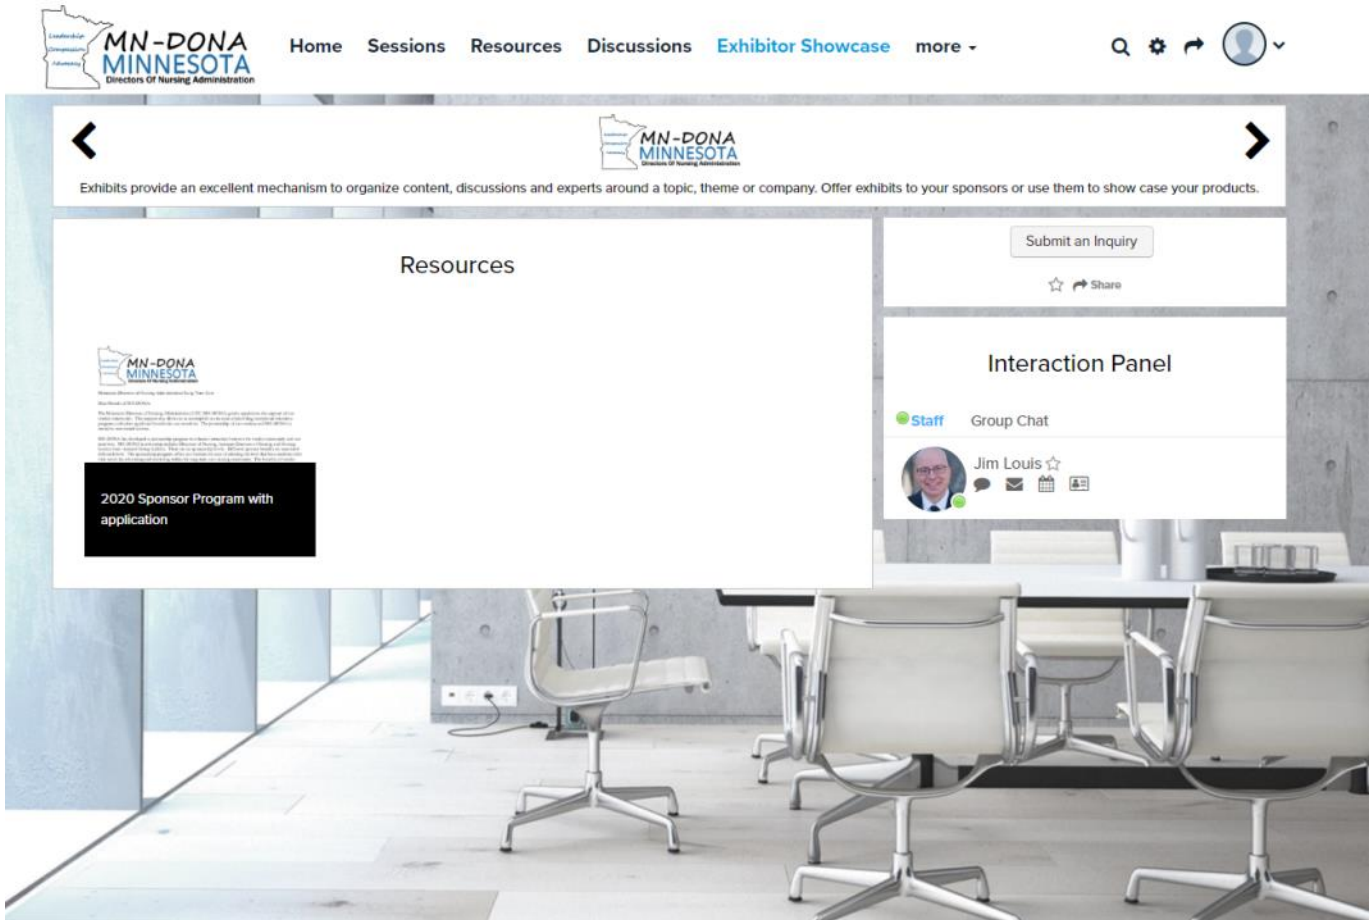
Leadership Compassion Advocacy MN-DONA MINNESOTA Directors Of Nursing Administration

Home Sessions Resources Discussions Exhibitor Showcase more

MN-DONA MINNESOTA Directors Of Nursing Administration

Exhibits provide an excellent mechanism to organize content, discussions and experts around a topic, theme or company. Offer exhibits to your sponsors or use them to show case your products.

Resources

MN-DONA MINNESOTA Directors Of Nursing Administration

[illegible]

2020 Sponsor Program with application

Submit an Inquiry

Share

Interaction Panel

Staff Group Chat

Jim Louis